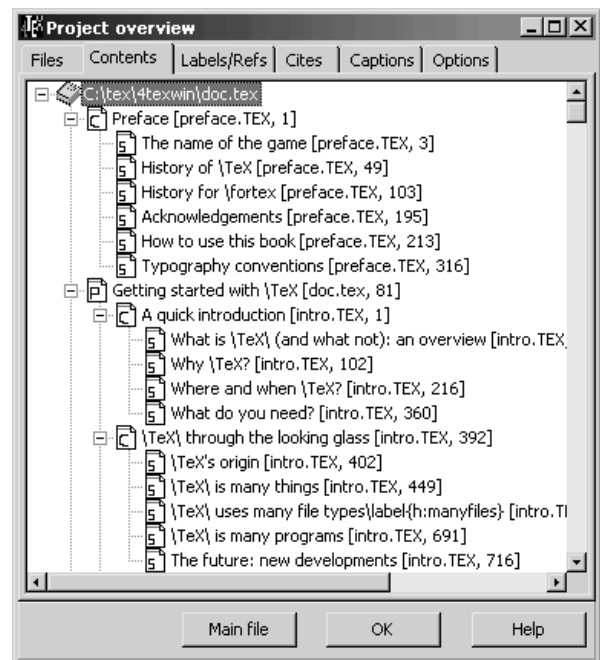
Project overview

Files | Contents | Labels/Refs | Cites | Captions | Options

C:\tex\4texwin\doc.tex
C Preface [preface.TEX, 1]
S The name of the game [preface.TEX, 3]
S History of \TeX [preface.TEX, 49]
S History for \fortex [preface.TEX, 103]
S Acknowledgements [preface.TEX, 195]
S How to use this book [preface.TEX, 213]
S Typography conventions [preface.TEX, 316]
P Getting started with \TeX [doc.tex, 81]
C A quick introduction [intro.TEX, 1]
S What is \TeX\ (and what not): an overview [intro.TEX
S Why \TeX? [intro.TEX, 102]
S Where and when \TeX? [intro.TEX, 216]
S What do you need? [intro.TEX, 360]
C \TeX\ through the looking glass [intro.TEX, 392]
S \TeX's origin [intro.TEX, 402]
S \TeX\ is many things [intro.TEX, 449]
S \TeX\ uses many file types\label{h:manyfiles} [intro.T
S \TeX\ is many programs [intro.TEX, 691]
S The future: new developments [intro.TEX, 716]

Main file | OK | Help